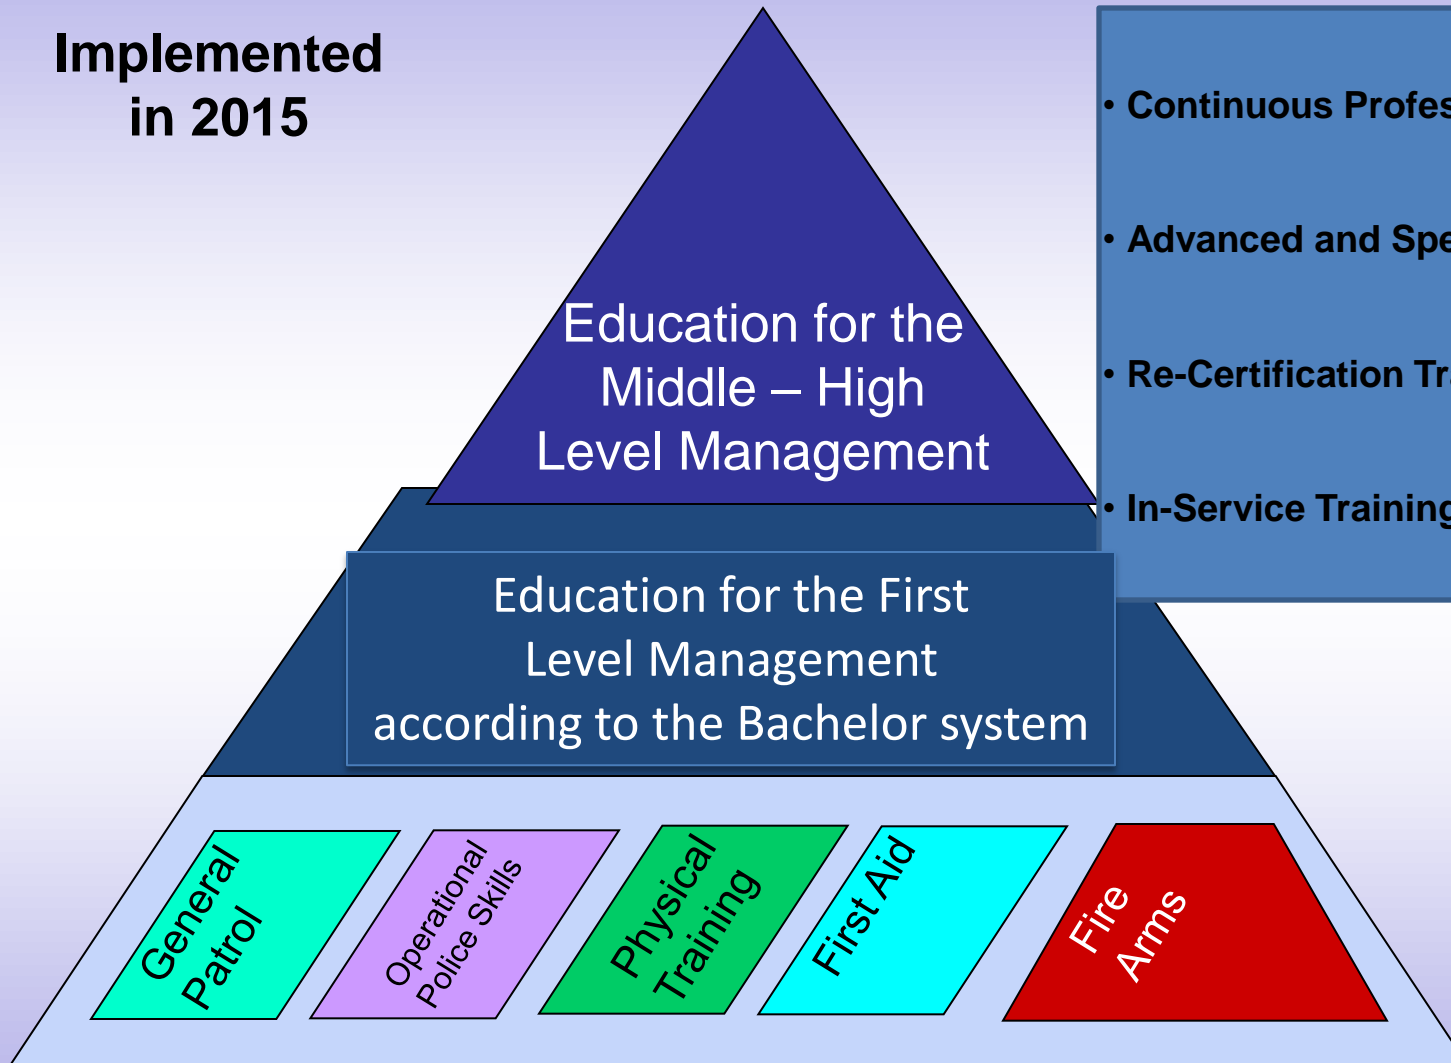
Implemented in 2015

Education for the Middle – High Level Management

• Continuous Profes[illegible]

• Advanced and Spe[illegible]

• Re-Certification Tr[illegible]

• In-Service Training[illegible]

Education for the First Level Management according to the Bachelor system

General Patrol

Operational Police Skills

Physical Training

First Aid

Fire Arms